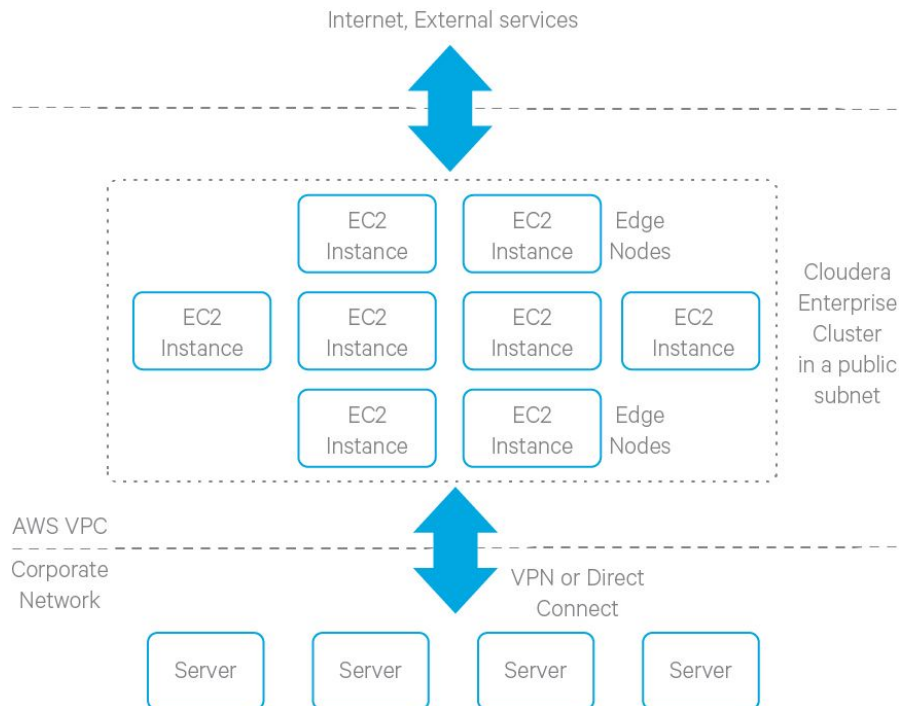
Internet, External services

EC2 Instance

EC2 Instance

Edge Nodes

EC2 Instance

EC2 Instance

EC2 Instance

EC2 Instance

EC2 Instance

EC2 Instance

Edge Nodes

Cloudera Enterprise Cluster in a public subnet

AWS VPC

Corporate Network

VPN or Direct Connect

Server

Server

Server

Server